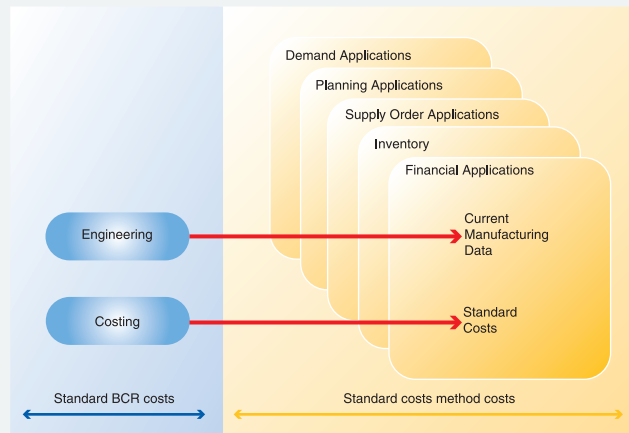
Demand Applications

Planning Applications

Supply Order Applications

Inventory

Financial Applications

Engineering

Current Manufacturing Data

Costing

Standard Costs

Standard BCR costs

Standard costs method costs